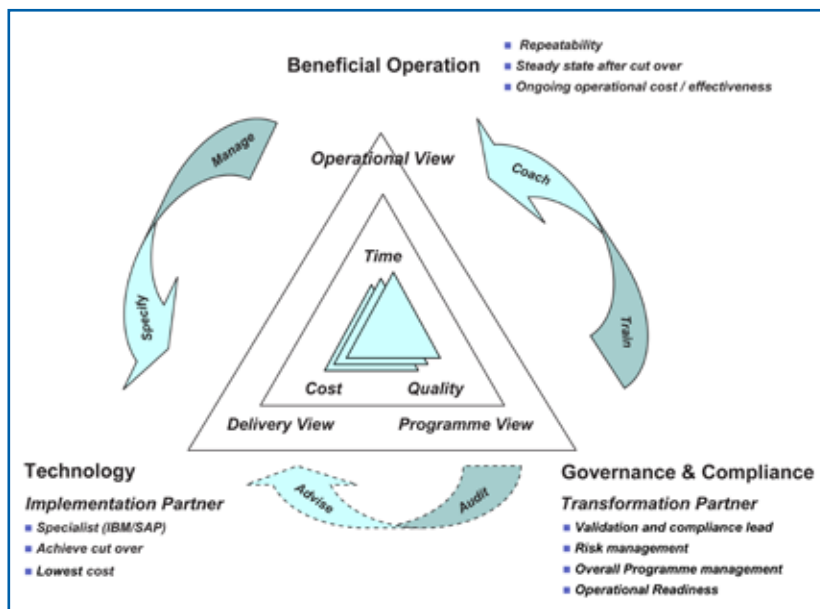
Beneficial Operation

Repeatability
Steady state after cut over
Ongoing operational cost / effectiveness

Manage

Specify

Coach

Train

Operational View

Time

Cost

Quality

Delivery View

Programme View

Technology

Implementation Partner

Specialist (IBM/SAP)
Achieve cut over
Lowest cost

Advise

Audit

Governance & Compliance

Transformation Partner

Validation and compliance lead
Risk management
Overall Programme management
Operational Readiness